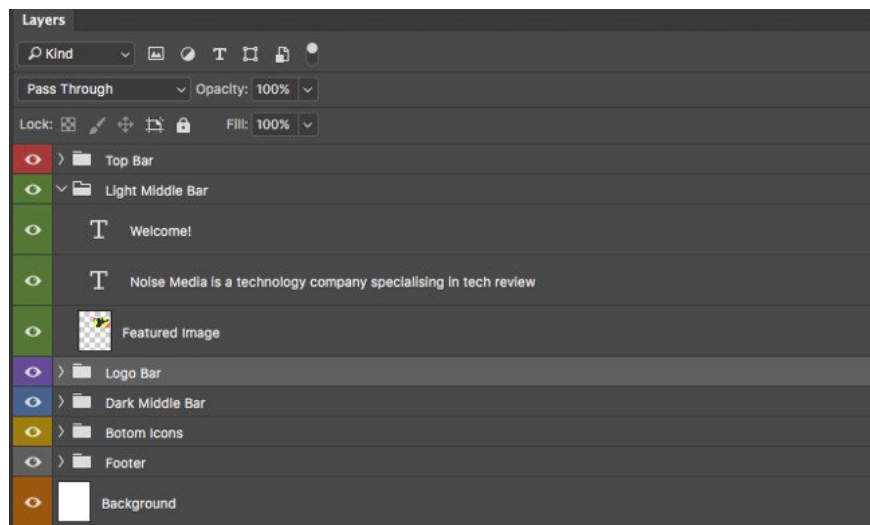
Layers

Kind

Pass Through
Opacity: 100%

Lock:
Fill: 100%

Top Bar
Light Middle Bar
T Welcome!
T Noise Media is a technology company specialising in tech review
Featured Image
Logo Bar
Dark Middle Bar
Botom Icons
Footer
Background